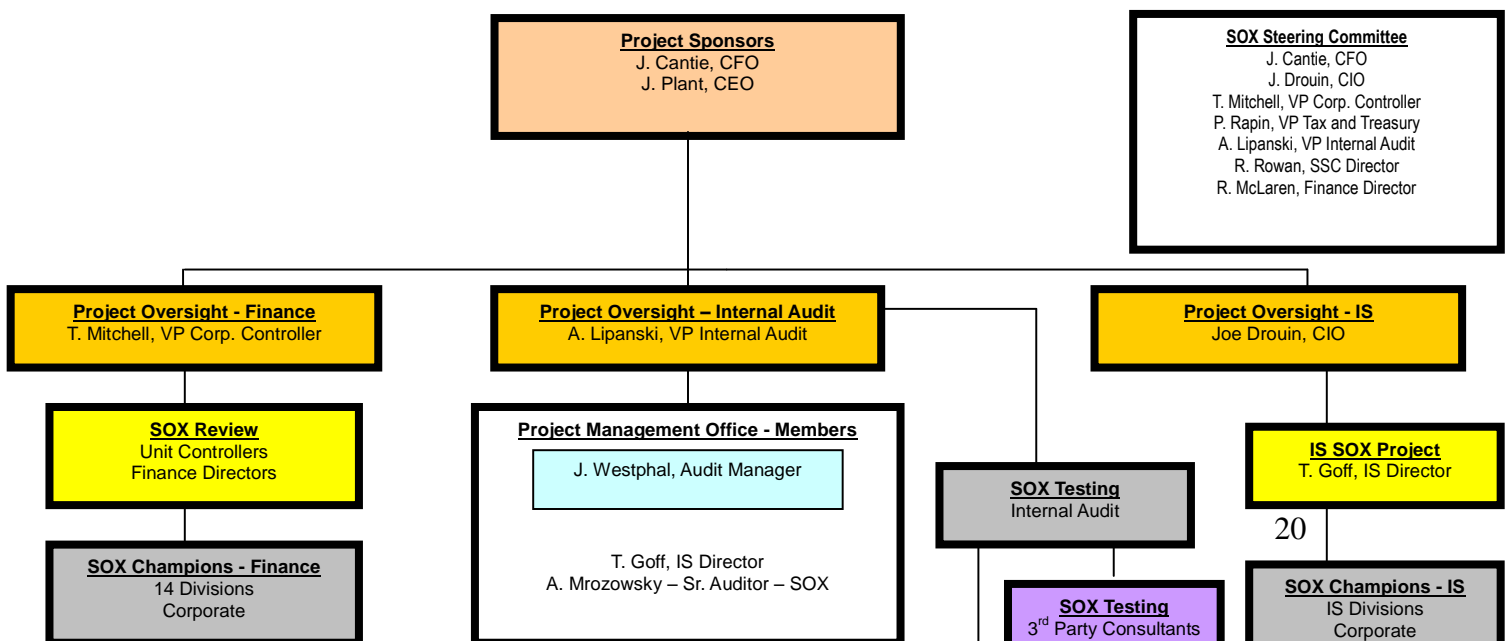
Project Sponsors
J. Cantie, CFO
J. Plant, CEO

SOX Steering Committee
J. Cantie, CFO
J. Drouin, CIO
T. Mitchell, VP Corp. Controller
P. Rapin, VP Tax and Treasury
A. Lipanski, VP Internal Audit
R. Rowan, SSC Director
R. McLaren, Finance Director

Project Oversight - Finance
T. Mitchell, VP Corp. Controller

Project Oversight – Internal Audit
A. Lipanski, VP Internal Audit

Project Oversight - IS
Joe Drouin, CIO

SOX Review
Unit Controllers
Finance Directors

Project Management Office - Members
J. Westphal, Audit Manager

T. Goff, IS Director
A. Mrozowsky – Sr. Auditor – SOX

SOX Testing
Internal Audit

IS SOX Project
T. Goff, IS Director

20

SOX Champions - Finance
14 Divisions
Corporate

SOX Testing
3$^{rd}$ Party Consultants

SOX Champions - IS
IS Divisions
Corporate